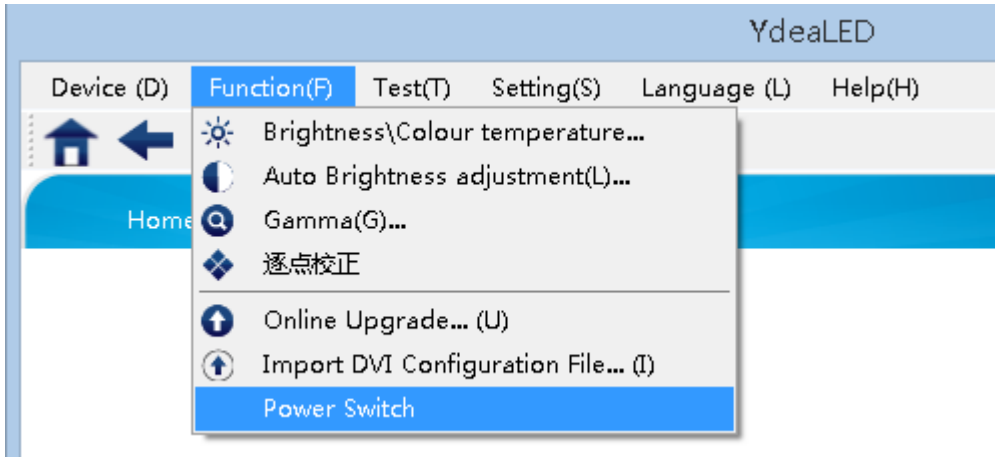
YdeaLED

Device (D) Function(F) Test(T) Setting(S) Language (L) Help(H)

Home

Brightness\Colour temperature...
Auto Brightness adjustment(L)...
Gamma(G)...
逐点校正
Online Upgrade... (U)
Import DVI Configuration File... (I)
Power Switch